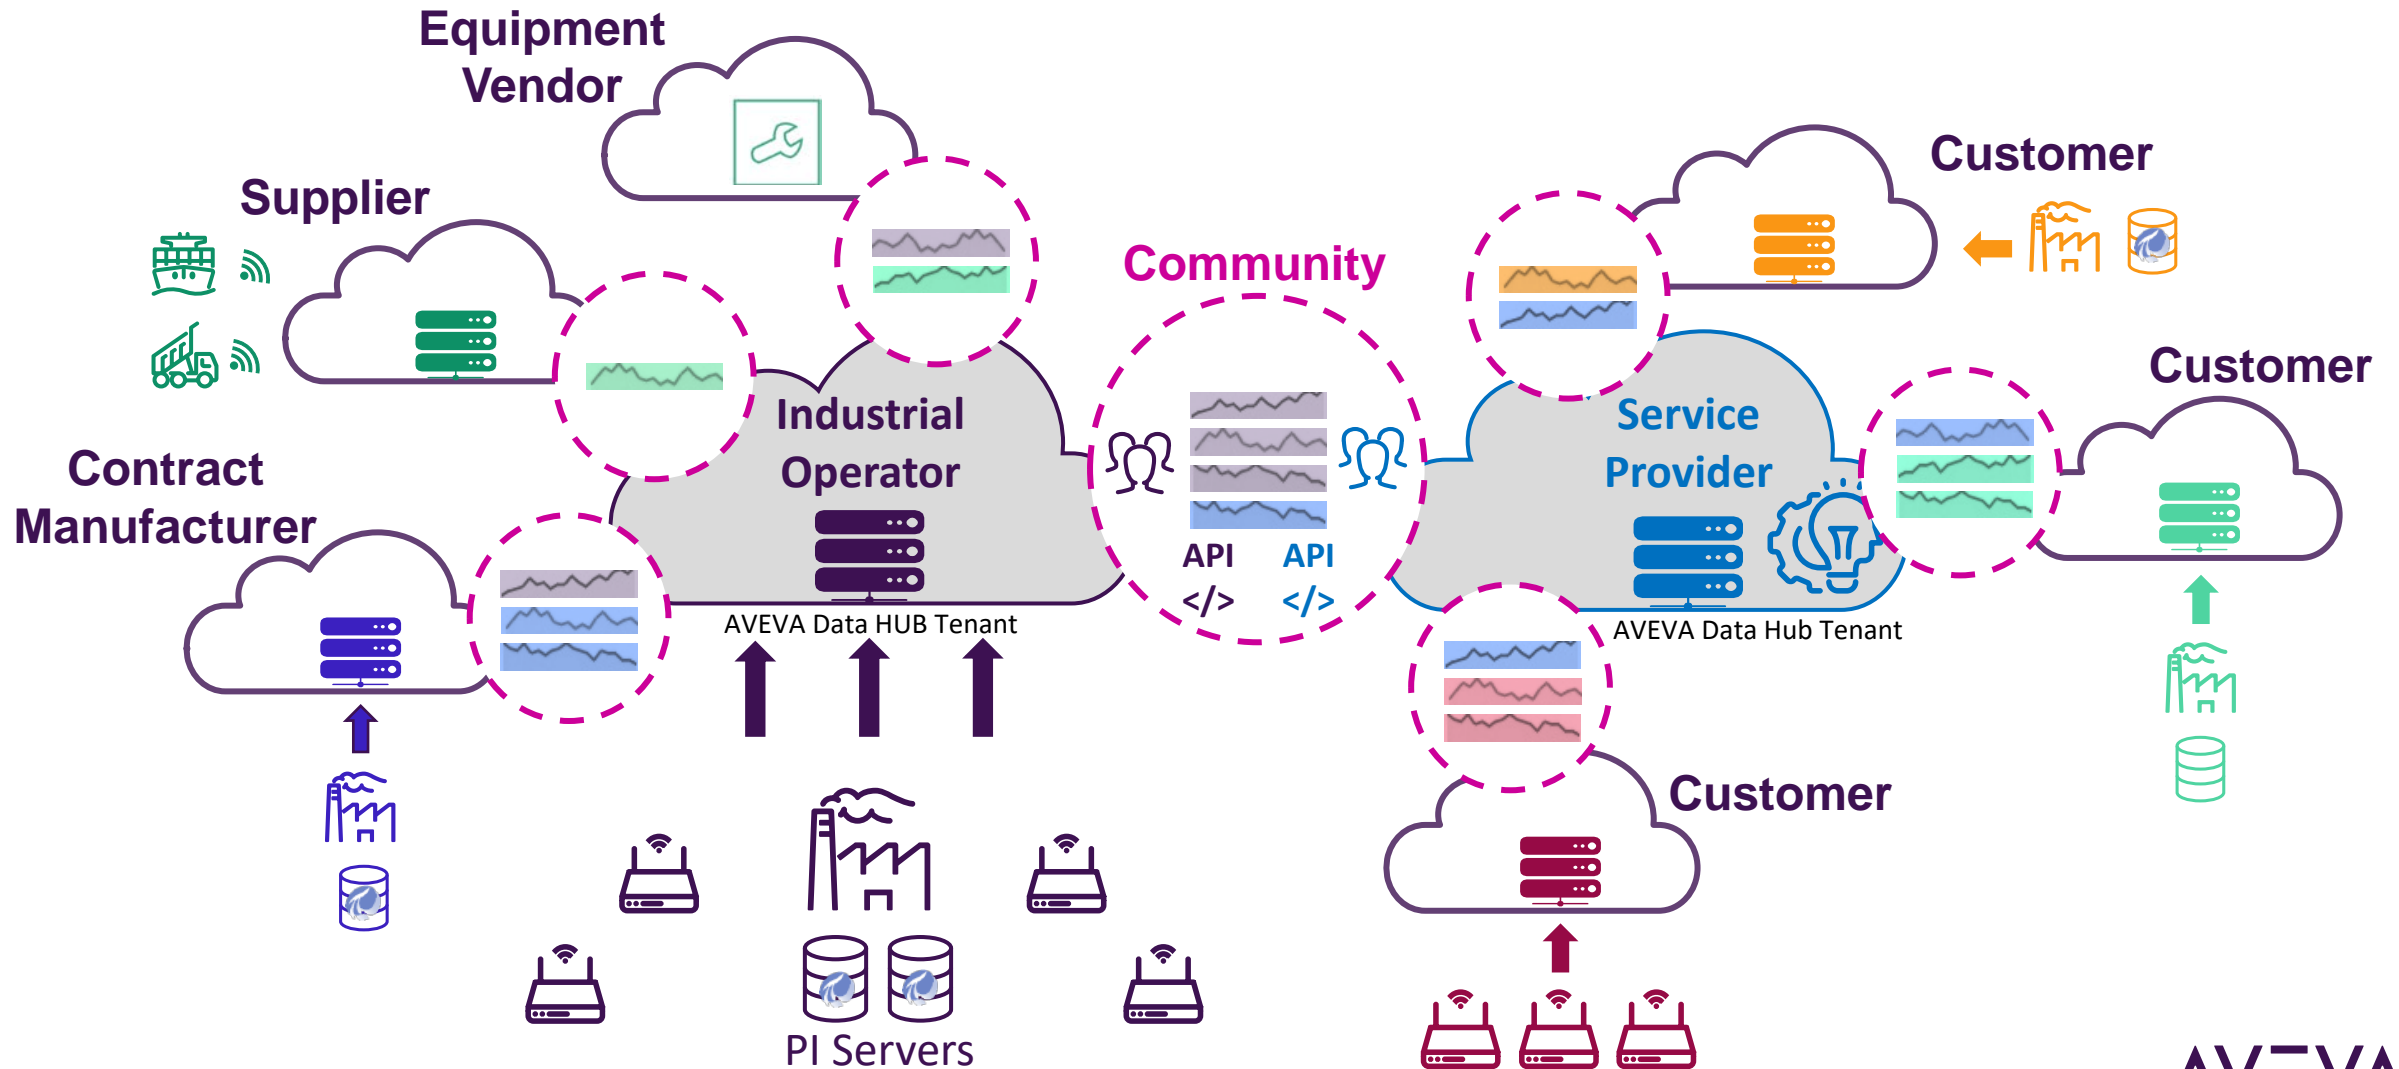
Equipment Vendor

Supplier

Community

Customer

Customer

Industrial Operator

Service Provider

Contract Manufacturer

API </>

API </>

AVEVA Data HUB Tenant

AVEVA Data Hub Tenant

Customer

PI Servers

AVEVA